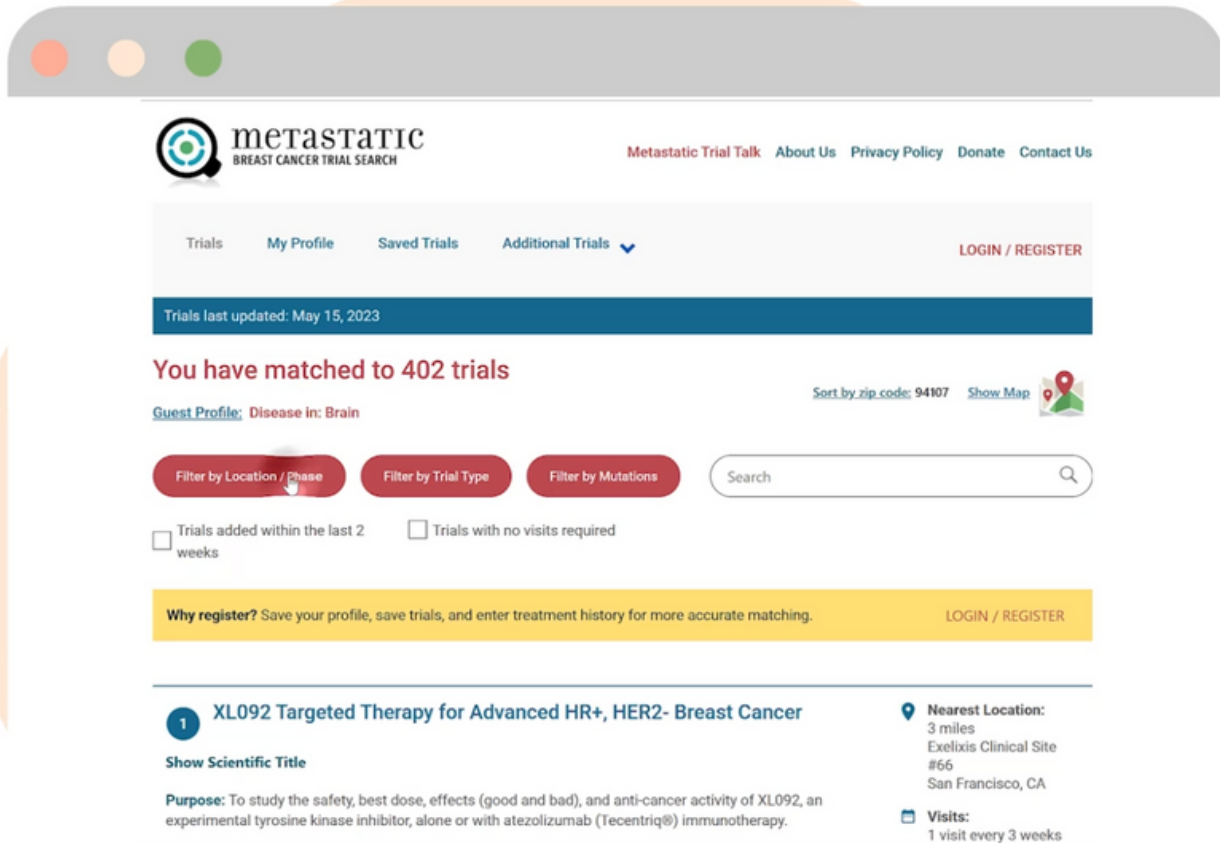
METASTATIC
BREAST CANCER TRIAL SEARCH

Metastatic Trial Talk About Us Privacy Policy Donate Contact Us

Trials My Profile Saved Trials Additional Trials

LOGIN / REGISTER

Trials last updated: May 15, 2023

You have matched to 402 trials

Sort by zip code: 94107 Show Map

Guest Profile: Disease in: Brain

Filter by Location / Phase Filter by Trial Type Filter by Mutations Search

Trials added within the last 2 weeks

Trials with no visits required

Why register? Save your profile, save trials, and enter treatment history for more accurate matching. LOGIN / REGISTER

1 XL092 Targeted Therapy for Advanced HR+, HER2- Breast Cancer

Show Scientific Title

Purpose: To study the safety, best dose, effects (good and bad), and anti-cancer activity of XL092, an experimental tyrosine kinase inhibitor, alone or with atezolizumab (Tecentriq®) immunotherapy.

Nearest Location:
3 miles
Exelixis Clinical Site #66
San Francisco, CA

Visits:
1 visit every 3 weeks